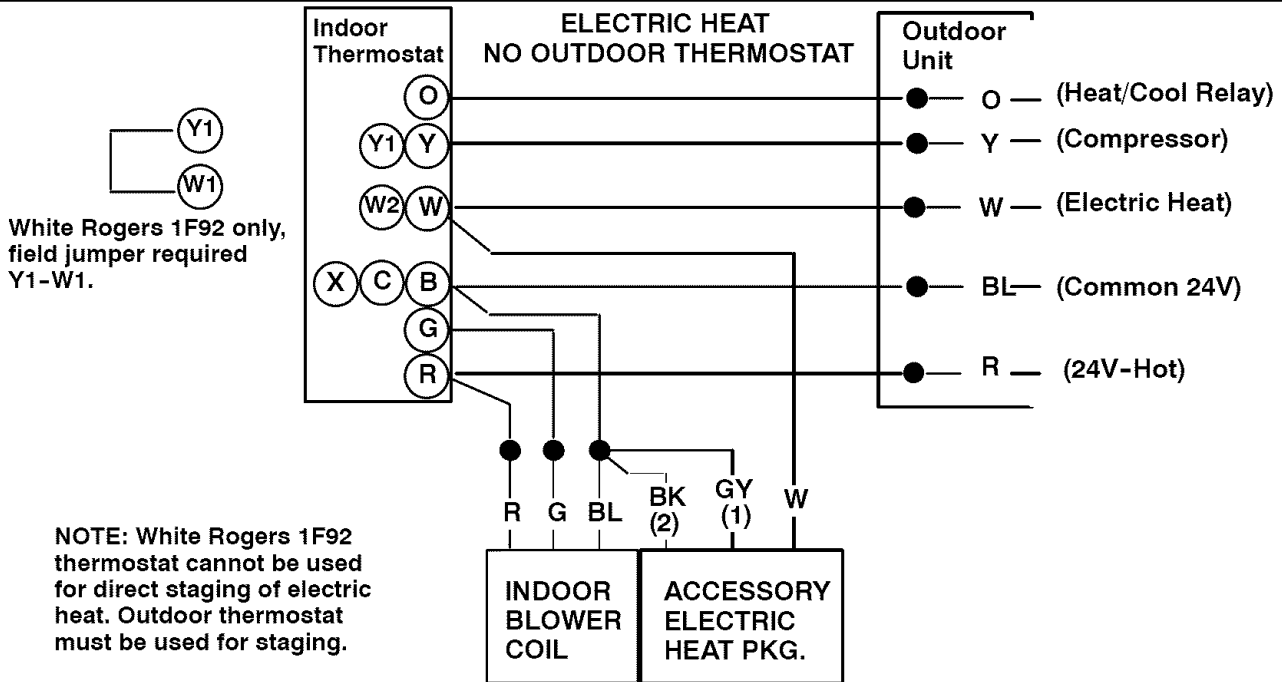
Indoor Thermostat

ELECTRIC HEAT
NO OUTDOOR THERMOSTAT

Outdoor Unit

Y1
W1

White Rogers 1F92 only, field jumper required Y1-W1.

O
Y1 Y
W2 W
X C B
G
R

O — (Heat/Cool Relay)
Y — (Compressor)
W — (Electric Heat)
BL— (Common 24V)
R — (24V-Hot)

R G BL BK (2) GY (1) W

NOTE: White Rogers 1F92 thermostat cannot be used for direct staging of electric heat. Outdoor thermostat must be used for staging.

INDOOR BLOWER COIL

ACCESSORY ELECTRIC HEAT PKG.